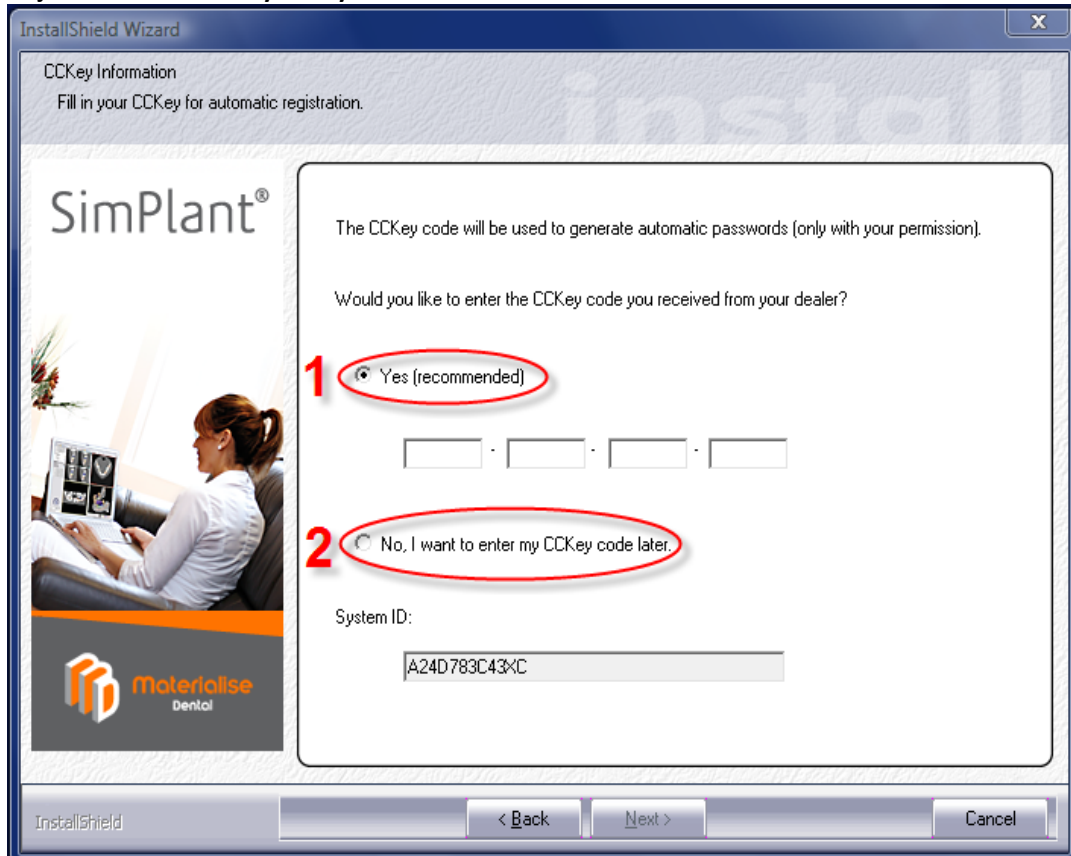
InstallShield Wizard

CCKey Information
Fill in your CCKey for automatic registration.

install

SimPlant®

The CCKey code will be used to generate automatic passwords (only with your permission).

Would you like to enter the CCKey code you received from your dealer?

1 Yes (recommended)

- - -

2 No, I want to enter my CCKey code later.

System ID:

A24D783C43XC

materialise Dental

InstallShield

< Back Next > Cancel